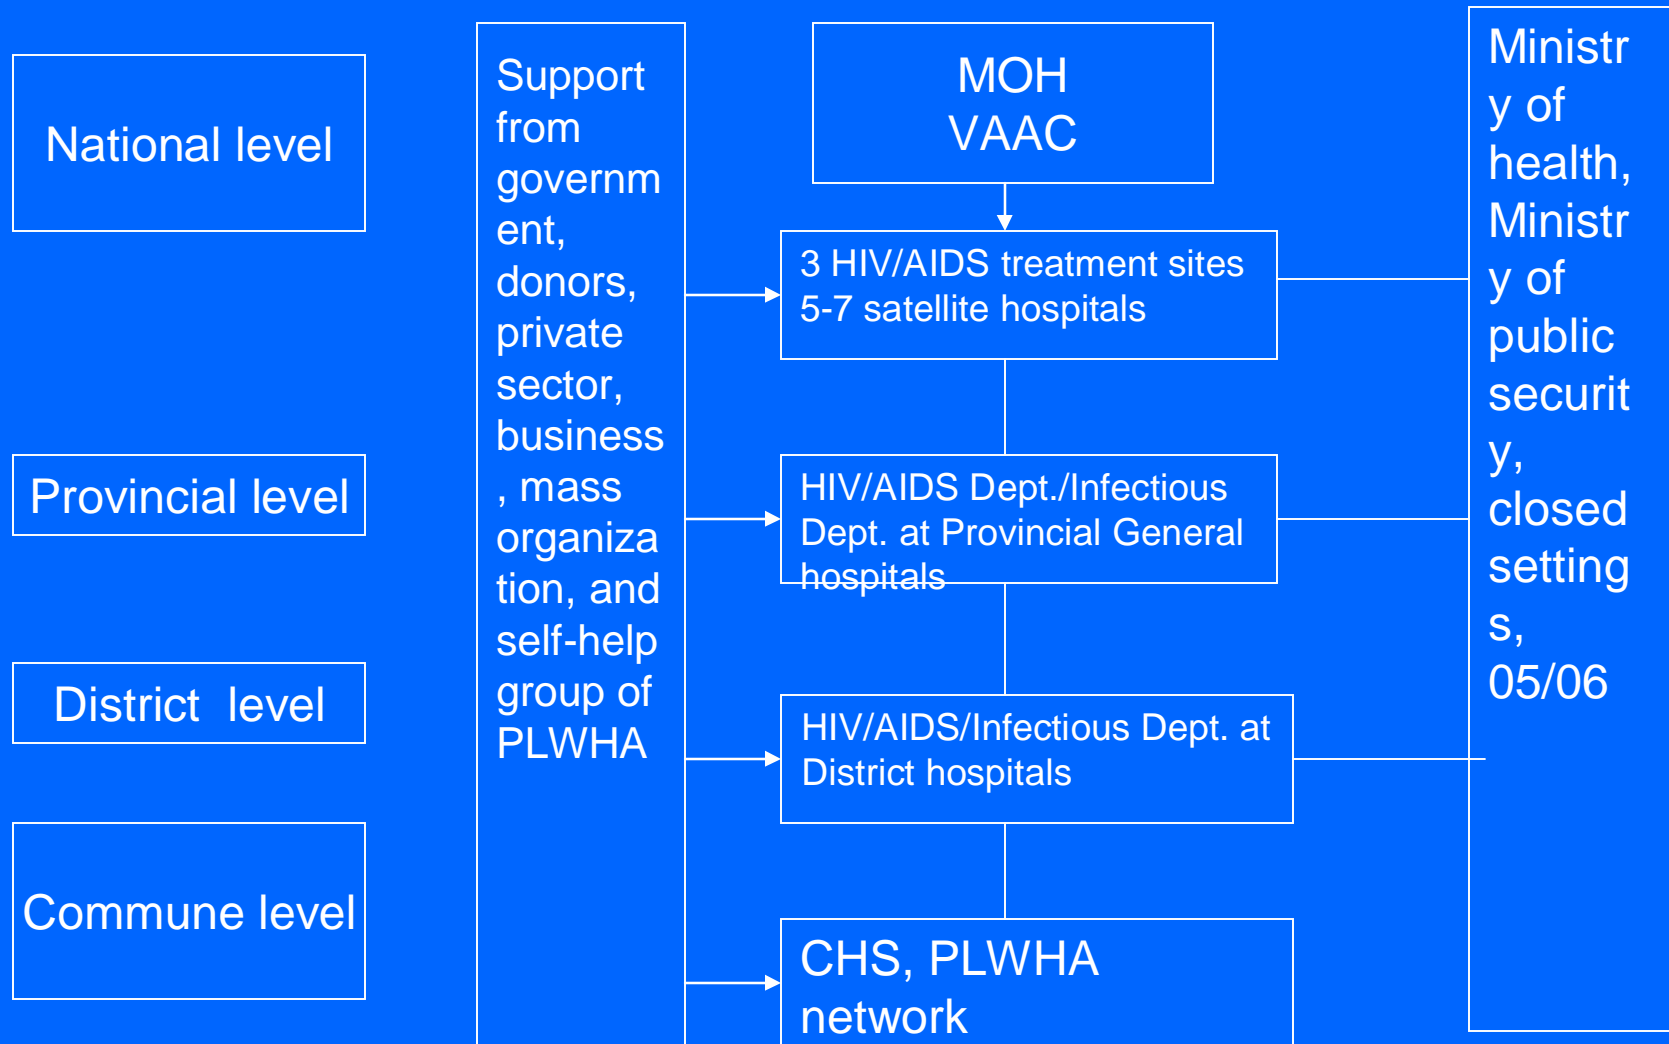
National level

Provincial level

District level

Commune level

Support from government, donors, private sector, business, mass organization, and self-help group of PLWHA

MOH
VAAC

3 HIV/AIDS treatment sites
5-7 satellite hospitals

HIV/AIDS Dept./Infectious Dept. at Provincial General hospitals

HIV/AIDS/Infectious Dept. at District hospitals

CHS, PLWHA network

Ministry of health, Ministry of public security, closed settings, 05/06